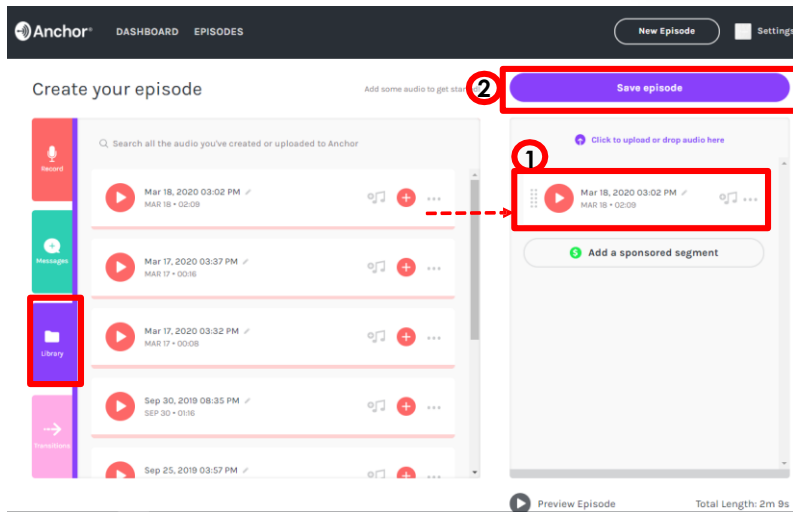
Anchor DASHBOARD EPISODES

New Episode Settings

Create your episode

Add some audio to get star

2

Save episode

Record

Messages

Library

Transitions

Search all the audio you've created or uploaded to Anchor

Mar 18, 2020 03:02 PM
MAR 18 • 02:09

Mar 17, 2020 03:37 PM
MAR 17 • 00:16

Mar 17, 2020 03:32 PM
MAR 17 • 00:08

Sep 30, 2019 08:35 PM
SEP 30 • 01:16

Sep 25, 2019 03:57 PM

Click to upload or drop audio here

1

Mar 18, 2020 03:02 PM
MAR 18 • 02:09

Add a sponsored segment

Preview Episode

Total Length: 2m 9s